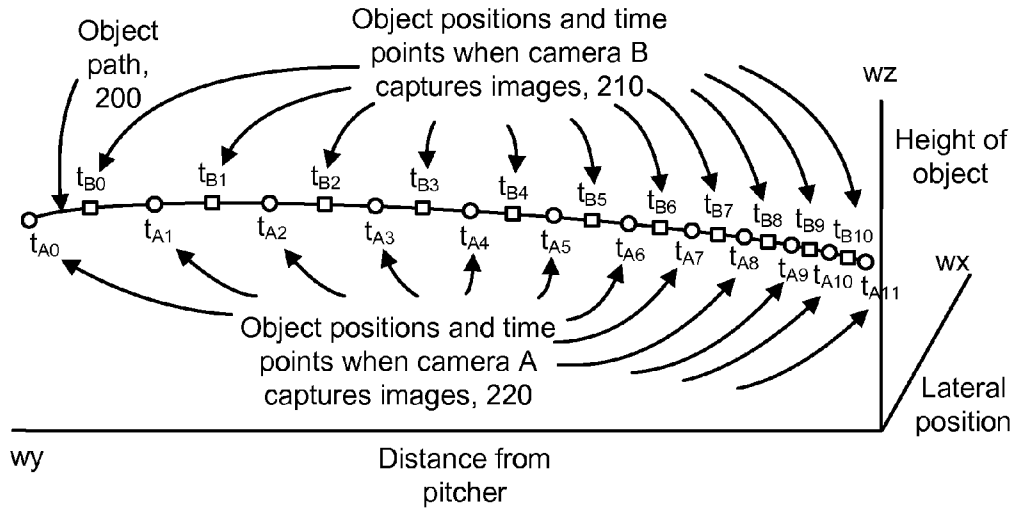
Object path, 200

Object positions and time points when camera B captures images, 210

wz

Height of object

$t_{B0}$ $t_{B1}$ $t_{B2}$ $t_{B3}$ $t_{B4}$ $t_{B5}$ $t_{B6}$ $t_{B7}$ $t_{B8}$ $t_{B9}$ $t_{B10}$

$t_{A0}$ $t_{A1}$ $t_{A2}$ $t_{A3}$ $t_{A4}$ $t_{A5}$ $t_{A6}$ $t_{A7}$ $t_{A8}$ $t_{A9}$ $t_{A10}$ $t_{A11}$

wx

Object positions and time points when camera A captures images, 220

Lateral position

wy

Distance from pitcher